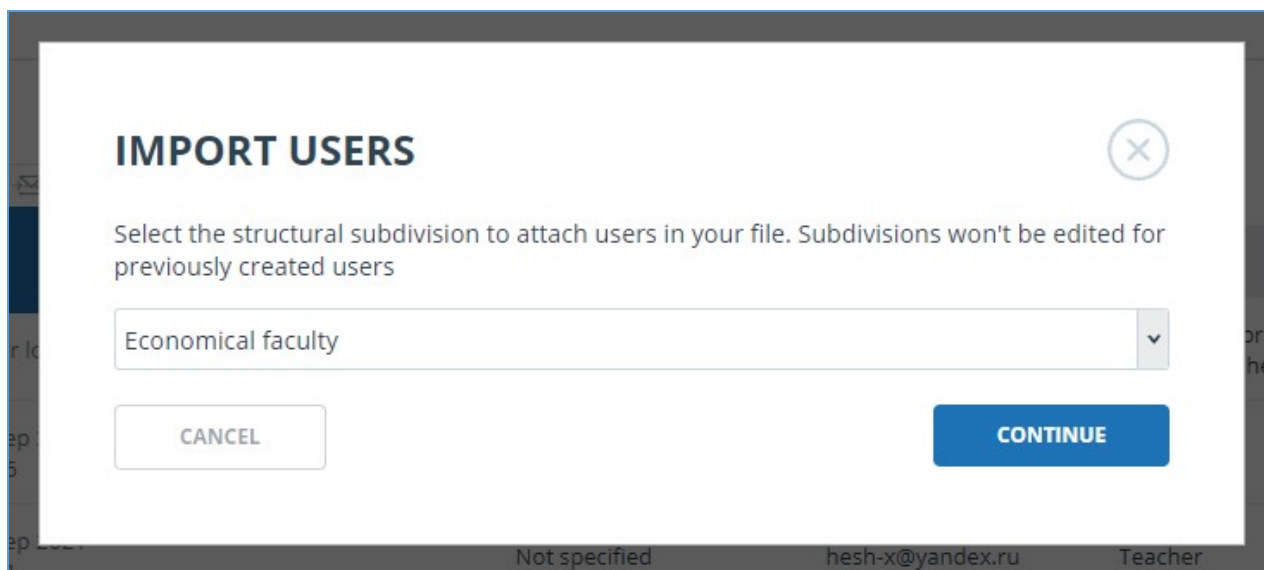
IMPORT USERS

Select the structural subdivision to attach users in your file. Subdivisions won't be edited for previously created users

Economical faculty

CANCEL

CONTINUE

Not specified

hesh-x@yandex.ru

Teacher